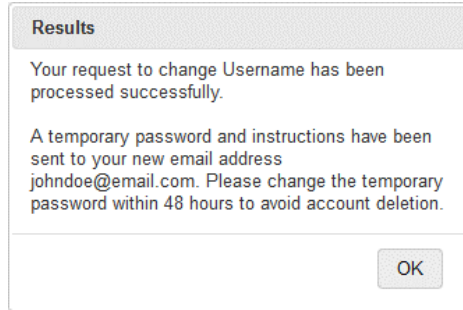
Results

Your request to change Username has been processed successfully.

A temporary password and instructions have been sent to your new email address johndoe@email.com. Please change the temporary password within 48 hours to avoid account deletion.

OK